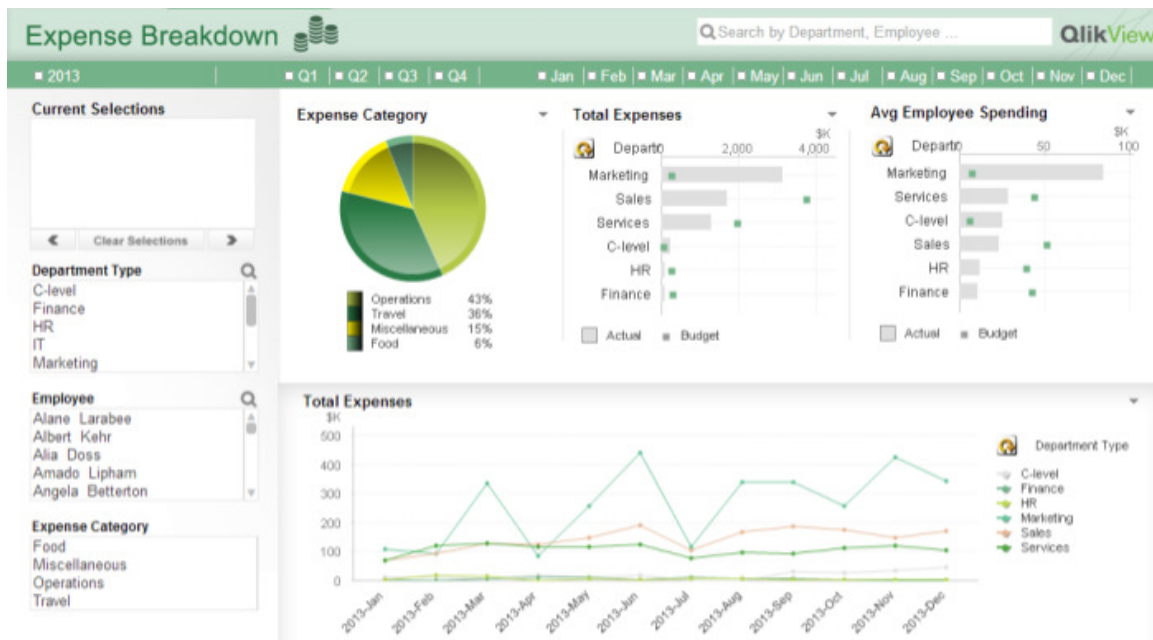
Expense Breakdown

Search by Department, Employee ...

QlikView

2013 | Q1 | Q2 | Q3 | Q4 | Jan | Feb | Mar | Apr | May | Jun | Jul | Aug | Sep | Oct | Nov | Dec

Current Selections

Clear Selections

Department Type
C-level
Finance
HR
IT
Marketing

Employee
Alane Larabee
Albert Kehr
Alia Doss
Amado Lipham
Angela Betterton

Expense Category
Food
Miscellaneous
Operations
Travel

Expense Category

| | |
|---|---|
| Operations | 43% |
| Travel | 36% |
| Miscellaneous | 15% |
| Food | 6% |

Total Expenses

$K

Departm 0 2,000 4,000

Marketing
Sales
Services
C-level
HR
Finance

Actual Budget

Avg Employee Spending

$K

Departm 0 50 100

Marketing
Services
C-level
Sales
HR
Finance

Actual Budget

Total Expenses

$K

500
400
300
200
100
0

2013-Jan 2013-Feb 2013-Mar 2013-Apr 2013-May 2013-Jun 2013-Jul 2013-Aug 2013-Sep 2013-Oct 2013-Nov 2013-Dec

Department Type
C-level
Finance
HR
Marketing
Sales
Services